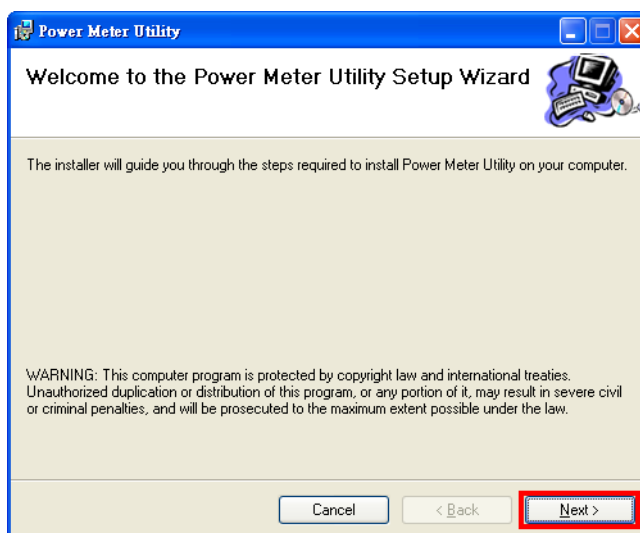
Power Meter Utility

Welcome to the Power Meter Utility Setup Wizard

The installer will guide you through the steps required to install Power Meter Utility on your computer.

WARNING: This computer program is protected by copyright law and international treaties. Unauthorized duplication or distribution of this program, or any portion of it, may result in severe civil or criminal penalties, and will be prosecuted to the maximum extent possible under the law.

Cancel

< Back

Next >